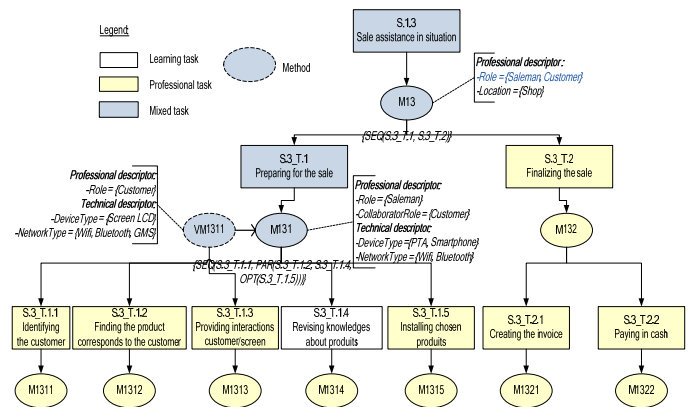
Legend:

Learning task

Professional task

Mixed task

Method

S.1.3
Sale assistance in situation

Professional descriptor:
-Role = {Saleman, Customer}
-Location = {Shop}

M13

{SEQ(S.3_T.1, S.3_T.2)}

S.3_T.1
Preparing for the sale

S.3_T.2
Finalizing the sale

Professional descriptor:
-Role = {Customer}
Technical descriptor:
-DeviceType = {Screen LCD}
-NetworkType = {Wifi, Bluetooth, GMS}

VM1311

M131

Professional descriptor:
-Role = {Saleman}
-CollaboratorRole = {Customer}
Technical descriptor:
-DeviceType = {PTA, Smartphone}
-NetworkType = {Wifi, Bluetooth}

M132

{SEQ(S.3_T.1.1, PAR(S.3_T.1.2, S.3_T.1.4, OPT(S.3_T.1.5)))}

S.3_T.1.1
Identifying the customer

S.3_T.1.2
Finding the product corresponds to the customer

S.3_T.1.3
Providing interactions customer/screen

S.3_T.1.4
Revising knowledges about produits

S.3_T.1.5
Installing chosen produits

S.3_T.2.1
Creating the invoice

S.3_T.2.2
Paying in cash

M1311

M1312

M1313

M1314

M1315

M1321

M1322